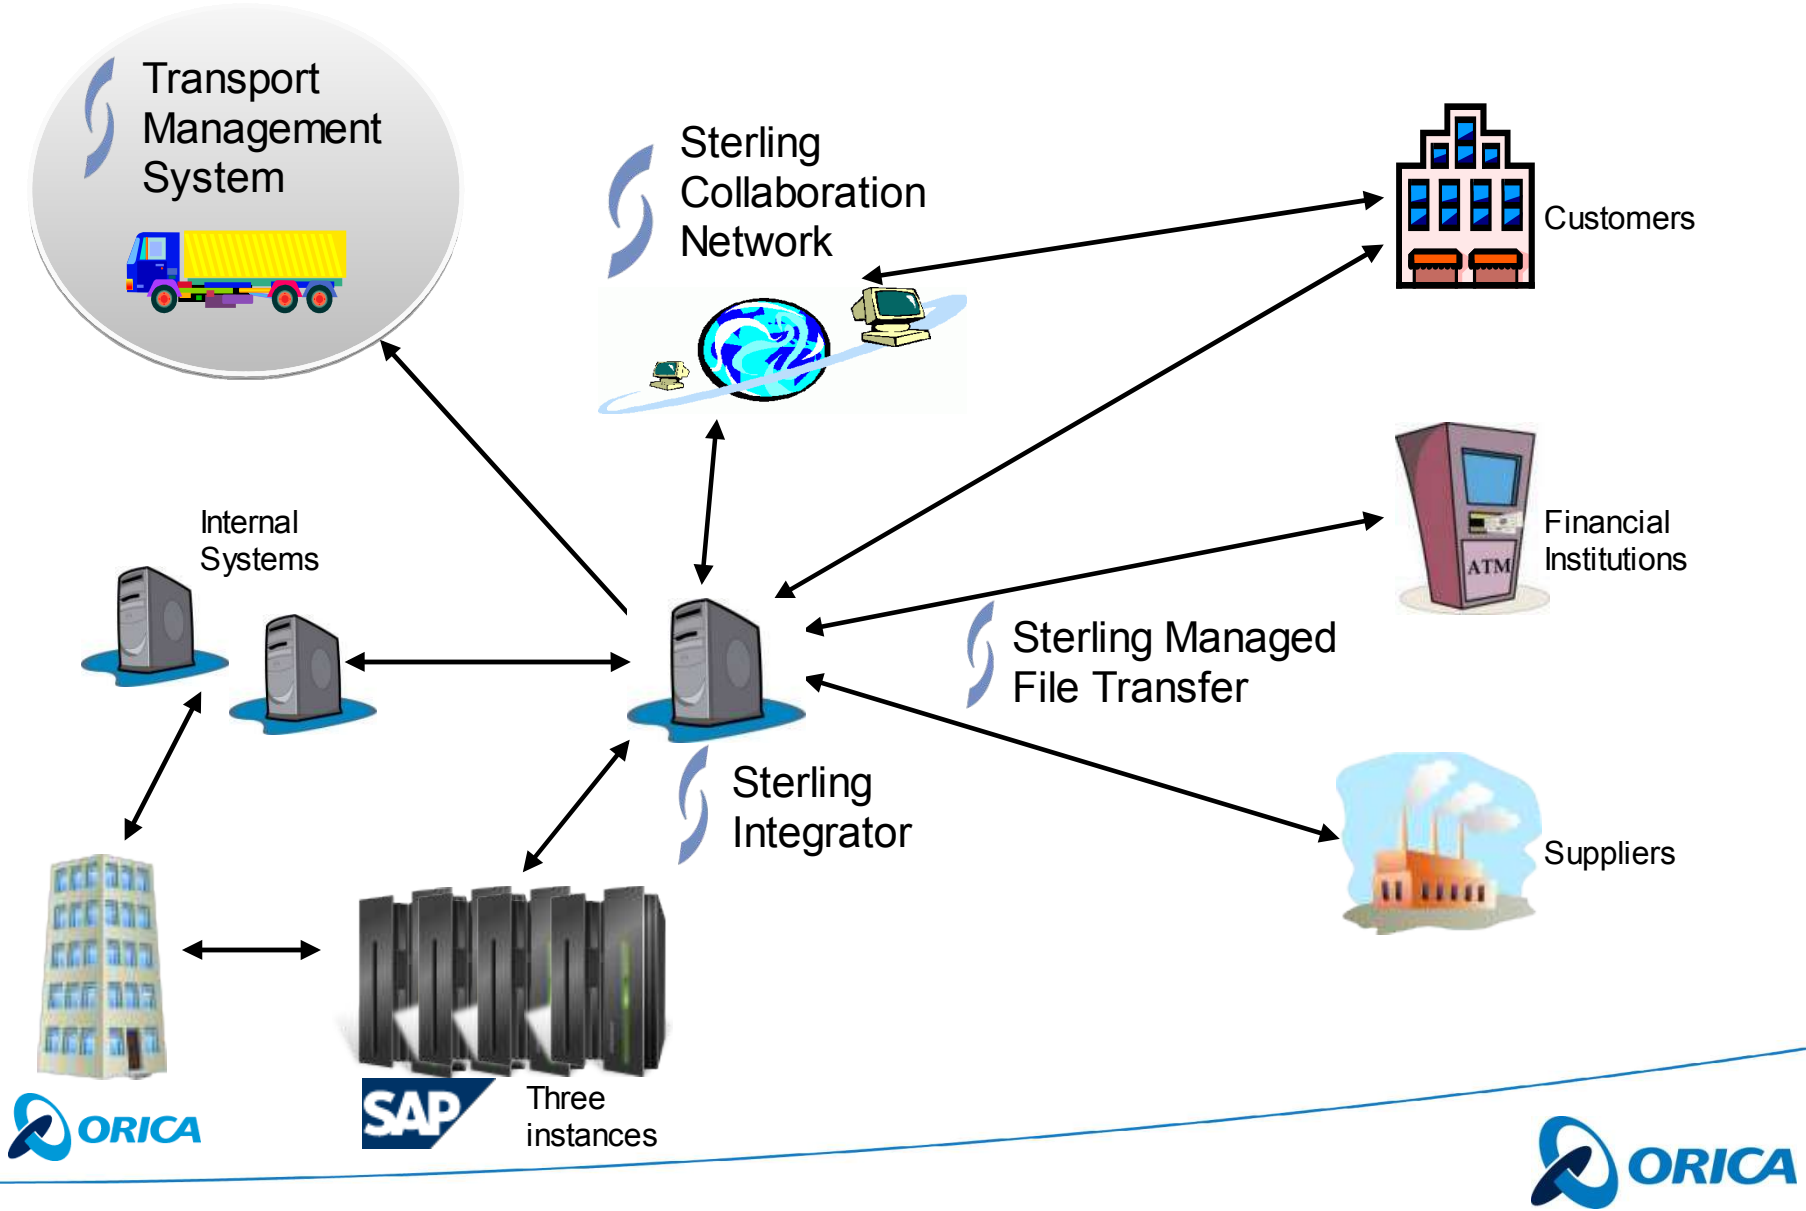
Transport Management System

Sterling Collaboration Network

Customers

Internal Systems

Financial Institutions

ATM

Sterling Managed File Transfer

Sterling Integrator

Suppliers

ORICA

SAP

Three instances

ORICA